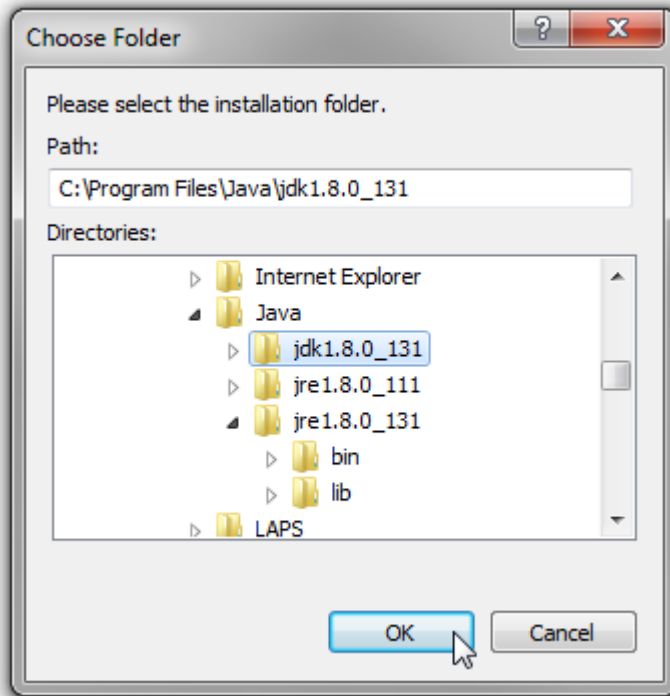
Choose Folder

?

X

Please select the installation folder.

Path:

C:\Program Files\Java\jdk1.8.0_131

Directories:

Internet Explorer

Java

jdk1.8.0_131

jre1.8.0_111

jre1.8.0_131

bin

lib

LAPS

OK

Cancel